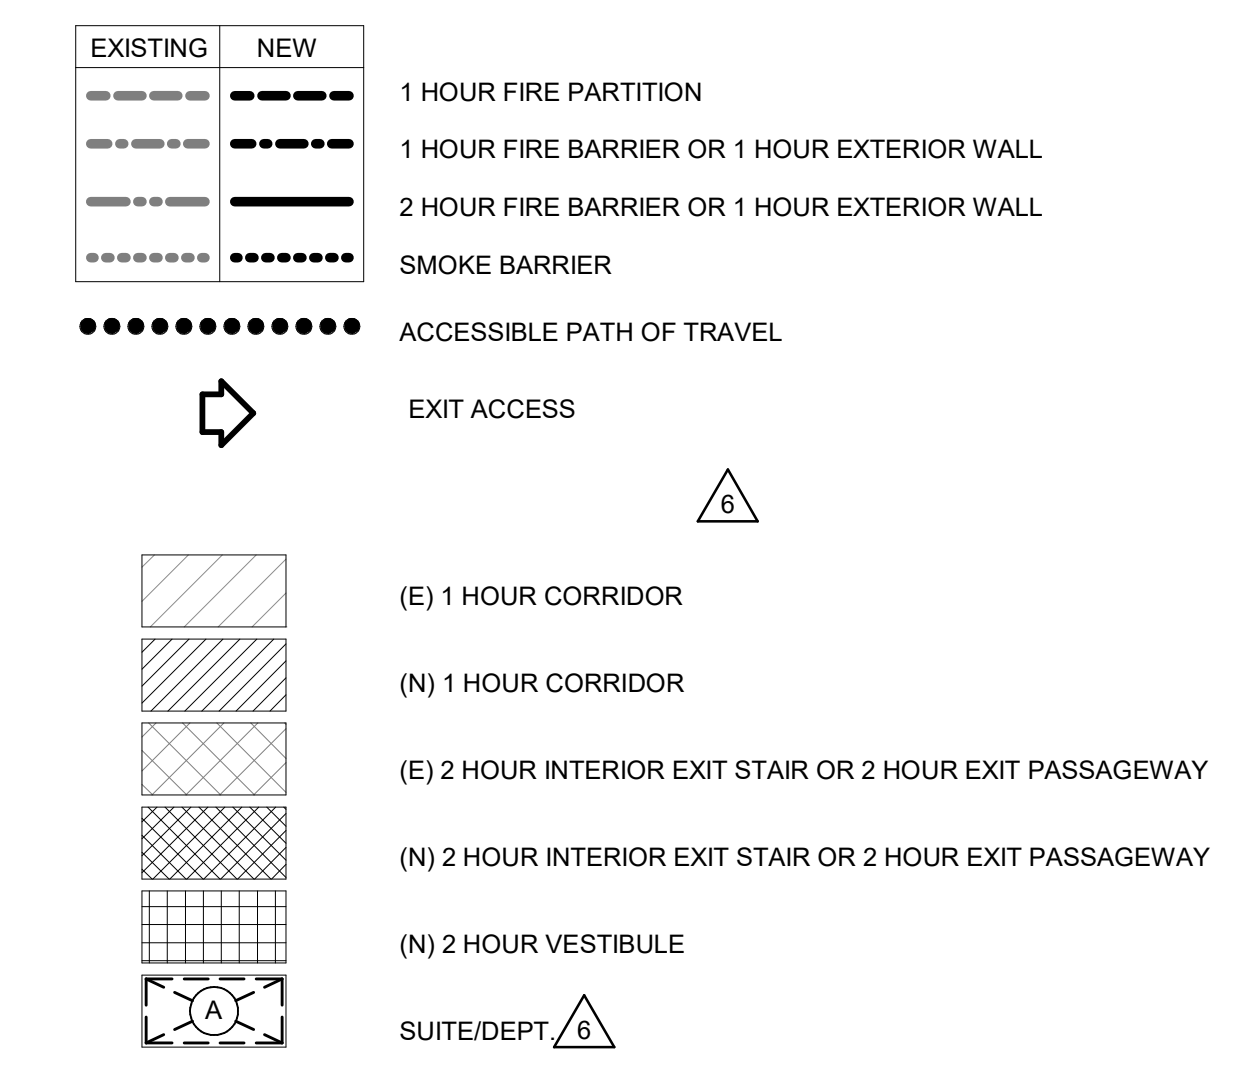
| EXISTING | NEW |
|---|---|

1 HOUR FIRE PARTITION

1 HOUR FIRE BARRIER OR 1 HOUR EXTERIOR WALL

2 HOUR FIRE BARRIER OR 1 HOUR EXTERIOR WALL

SMOKE BARRIER

ACCESSIBLE PATH OF TRAVEL

EXIT ACCESS

6

(E) 1 HOUR CORRIDOR

(N) 1 HOUR CORRIDOR

(E) 2 HOUR INTERIOR EXIT STAIR OR 2 HOUR EXIT PASSAGEWAY

(N) 2 HOUR INTERIOR EXIT STAIR OR 2 HOUR EXIT PASSAGEWAY

(N) 2 HOUR VESTIBULE

A

SUITE/DEPT. 6